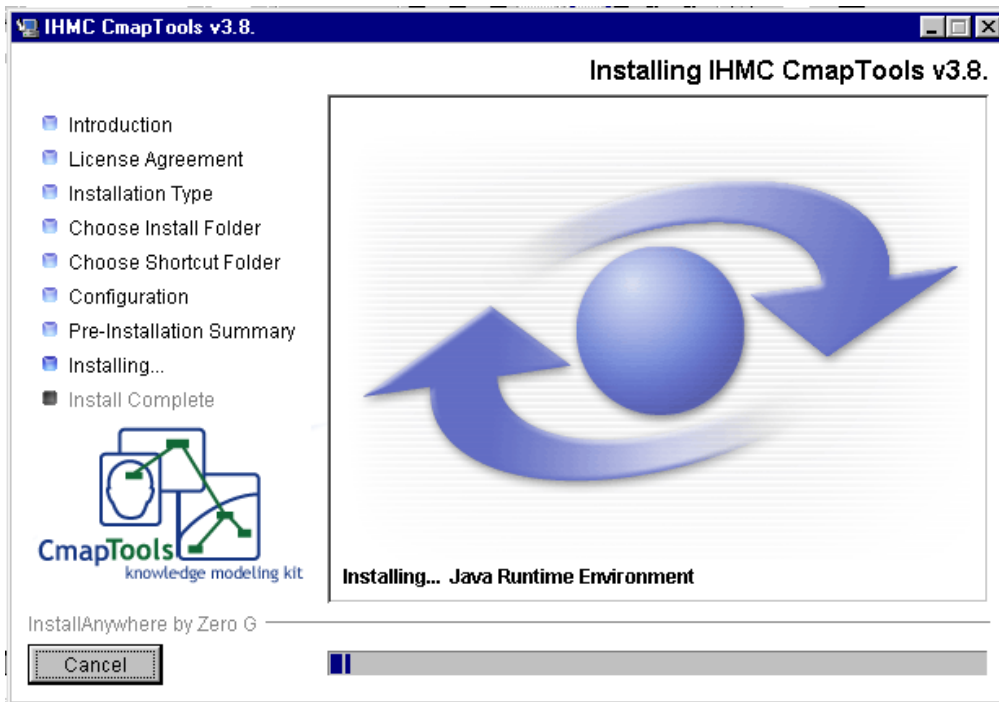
IHMC CmapTools v3.8.

Installing IHMC CmapTools v3.8.

Introduction
License Agreement
Installation Type
Choose Install Folder
Choose Shortcut Folder
Configuration
Pre-Installation Summary
Installing...
Install Complete

CmapTools
knowledge modeling kit

Installing... Java Runtime Environment

InstallAnywhere by Zero G

Cancel